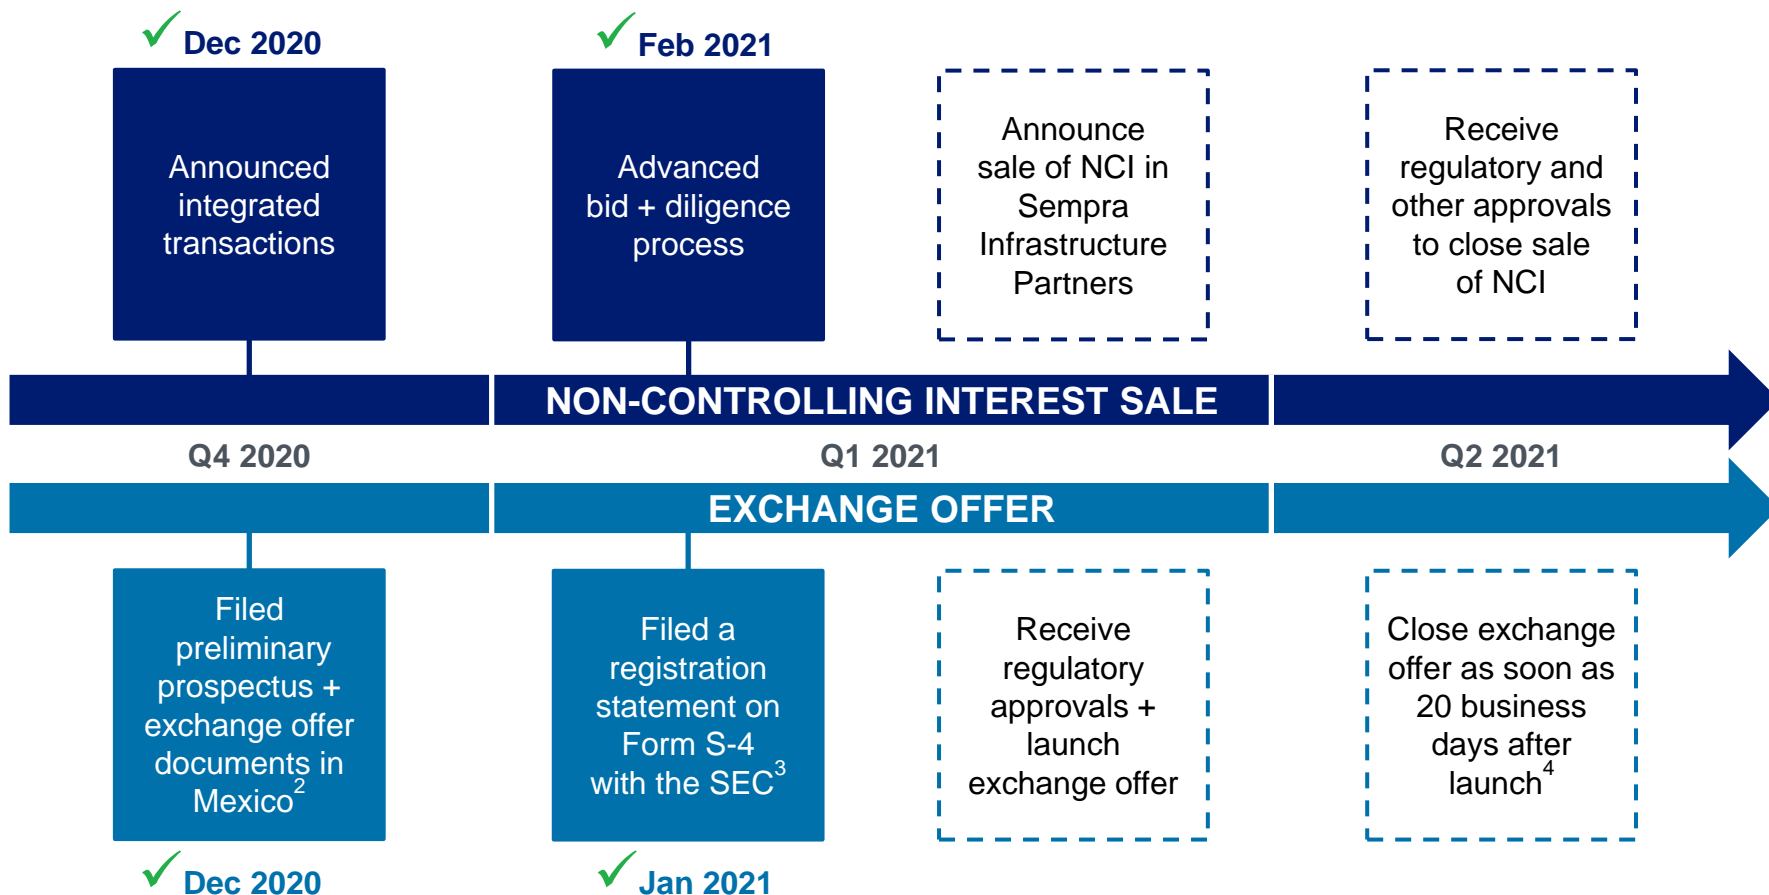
Dec 2020

Announced integrated transactions

Feb 2021

Advanced bid + diligence process

Announce sale of NCI in Sempra Infrastructure Partners

Receive regulatory and other approvals to close sale of NCI

NON-CONTROLLING INTEREST SALE

Q4 2020

Q1 2021

Q2 2021

EXCHANGE OFFER

Filed preliminary prospectus + exchange offer documents in Mexico$^2$

Filed a registration statement on Form S-4 with the SEC$^3$

Receive regulatory approvals + launch exchange offer

Close exchange offer as soon as 20 business days after launch$^4$

Dec 2020

Jan 2021